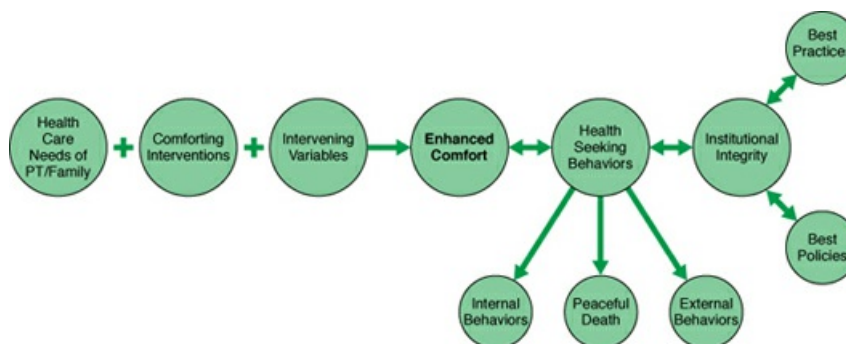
Health Care Needs of PT/Family

+

Comforting Interventions

+

Intervening Variables

Enhanced Comfort

Health Seeking Behaviors

Institutional Integrity

Best Practices

Best Policies

Internal Behaviors

Peaceful Death

External Behaviors